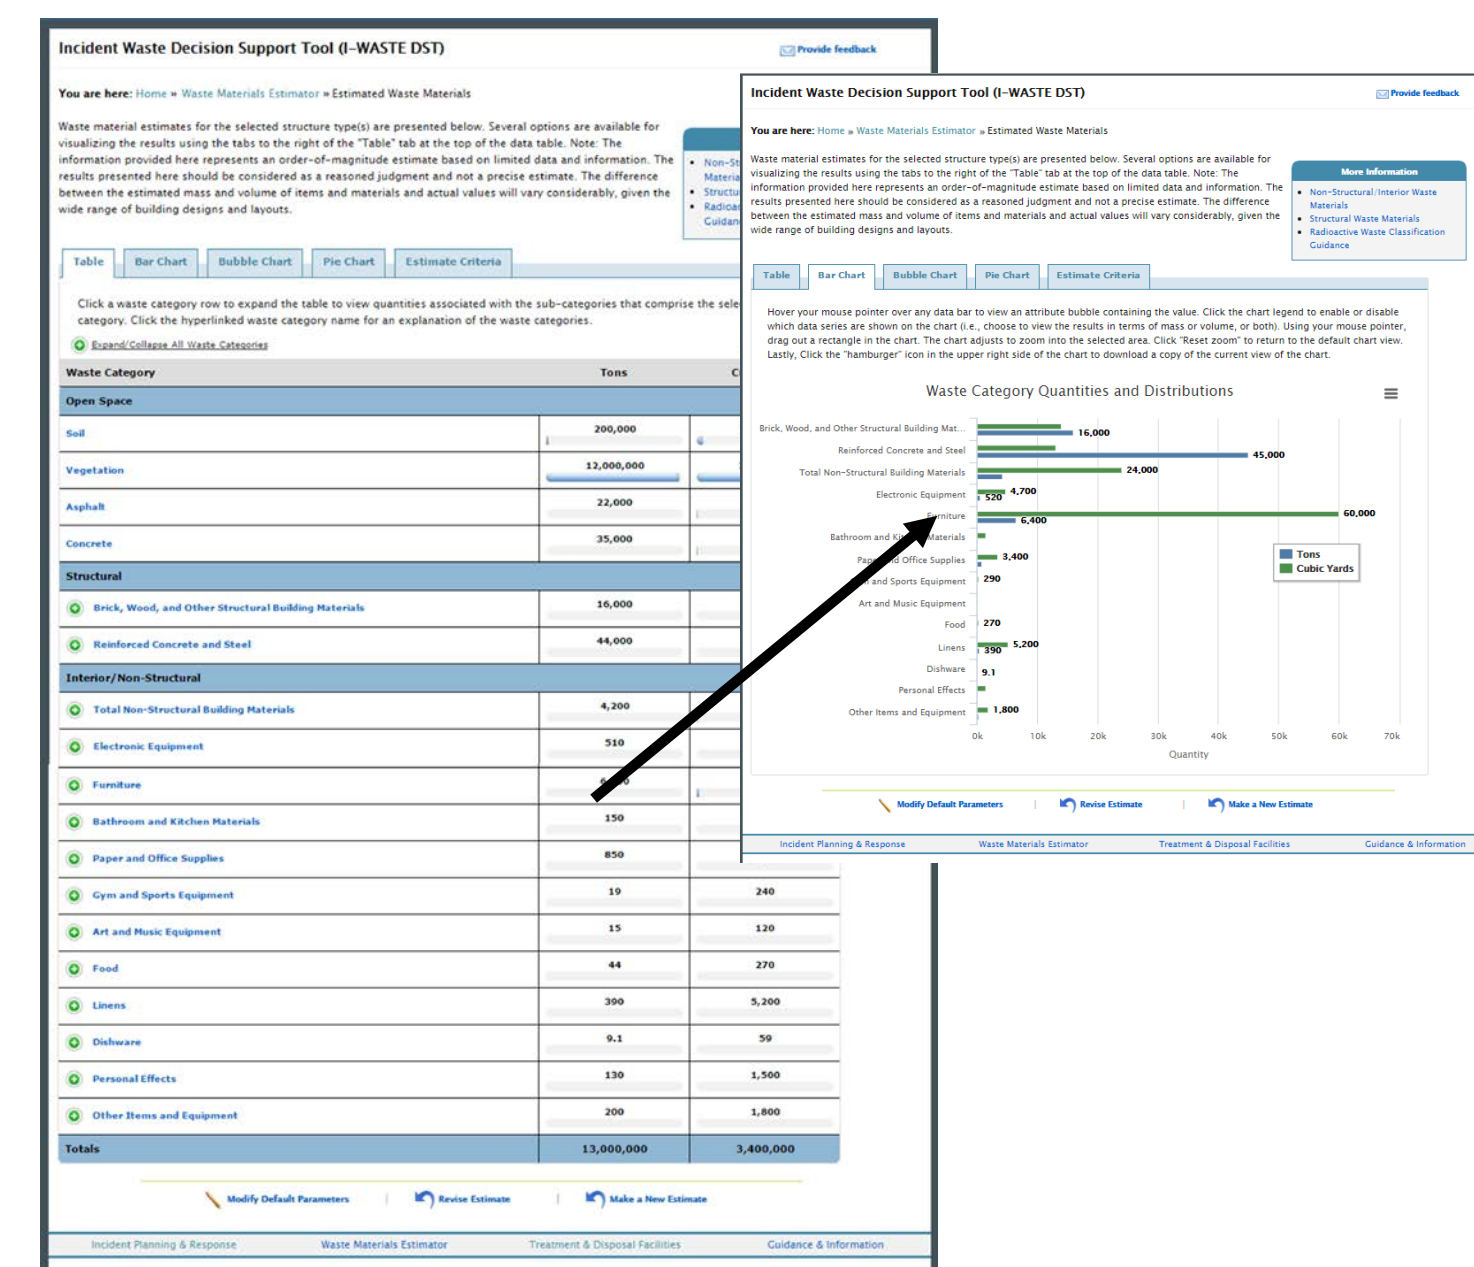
Incident Waste Decision Support Tool (I-WASTE DST)

Provide feedback

You are here: Home » Waste Materials Estimator » Estimated Waste Materials

Waste material estimates for the selected structure type(s) are presented below. Several options are available for visualizing the results using the tabs to the right of the "Table" tab at the top of the data table. Note: The information provided here represents an order-of-magnitude estimate based on limited data and information. The results presented here should be considered as a reasoned judgment and not a precise estimate. The difference between the estimated mass and volume of items and materials and actual values will vary considerably, given the wide range of building designs and layouts.

Table | Bar Chart | Bubble Chart | Pie Chart | Estimate Criteria

Click a waste category row to expand the table to view quantities associated with the sub-categories that comprise the sele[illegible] category. Click the hyperlinked waste category name for an explanation of the waste categories.

Expand/Collapse All Waste Categories

| Waste Category | Tons | C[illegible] |
|---|---|---|
| Open Space | | |
| Soil | 200,000 | |
| Vegetation | 12,000,000 | |
| Asphalt | 22,000 | |
| Concrete | 35,000 | |
| Structural | | |
| Brick, Wood, and Other Structural Building Materials | 16,000 | |
| Reinforced Concrete and Steel | 44,000 | |
| Interior/Non-Structural | | |
| Total Non-Structural Building Materials | 4,200 | |
| Electronic Equipment | 510 | |
| Furniture | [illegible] | |
| Bathroom and Kitchen Materials | 150 | |
| Paper and Office Supplies | 850 | |
| Gym and Sports Equipment | 19 | 240 |
| Art and Music Equipment | 15 | 120 |
| Food | 44 | 270 |
| Linens | 390 | 5,200 |
| Dishware | 9.1 | 59 |
| Personal Effects | 130 | 1,500 |
| Other Items and Equipment | 200 | 1,800 |
| Totals | 13,000,000 | 3,400,000 |

Modify Default Parameters | Revise Estimate | Make a New Estimate

Incident Planning & Response | Waste Materials Estimator | Treatment & Disposal Facilities | Guidance & Information

Incident Waste Decision Support Tool (I-WASTE DST)

Provide feedback

You are here: Home » Waste Materials Estimator » Estimated Waste Materials

Waste material estimates for the selected structure type(s) are presented below. Several options are available for visualizing the results using the tabs to the right of the "Table" tab at the top of the data table. Note: The information provided here represents an order-of-magnitude estimate based on limited data and information. The results presented here should be considered as a reasoned judgment and not a precise estimate. The difference between the estimated mass and volume of items and materials and actual values will vary considerably, given the wide range of building designs and layouts.

More Information
• Non-Structural/Interior Waste Materials
• Structural Waste Materials
• Radioactive Waste Classification Guidance

Table | Bar Chart | Bubble Chart | Pie Chart | Estimate Criteria

Hover your mouse pointer over any data bar to view an attribute bubble containing the value. Click the chart legend to enable or disable which data series are shown on the chart (i.e., choose to view the results in terms of mass or volume, or both). Using your mouse pointer, drag out a rectangle in the chart. The chart adjusts to zoom into the selected area. Click "Reset zoom" to return to the default chart view. Lastly, Click the "hamburger" icon in the upper right side of the chart to download a copy of the current view of the chart.

Waste Category Quantities and Distributions

Brick, Wood, and Other Structural Building Mat... 16,000
Reinforced Concrete and Steel 45,000
Total Non-Structural Building Materials 24,000
Electronic Equipment 4,700 520
Furniture 60,000 6,400
Bathroom and Ki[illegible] Materials
Pa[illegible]d Office Supplies 3,400
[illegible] and Sports Equipment 290
Art and Music Equipment
Food 270
Linens 5,200 390
Dishware 9.1
Personal Effects
Other Items and Equipment 1,800

Tons
Cubic Yards

0k 10k 20k 30k 40k 50k 60k 70k
Quantity

Modify Default Parameters | Revise Estimate | Make a New Estimate

Incident Planning & Response | Waste Materials Estimator | Treatment & Disposal Facilities | Guidance & Information